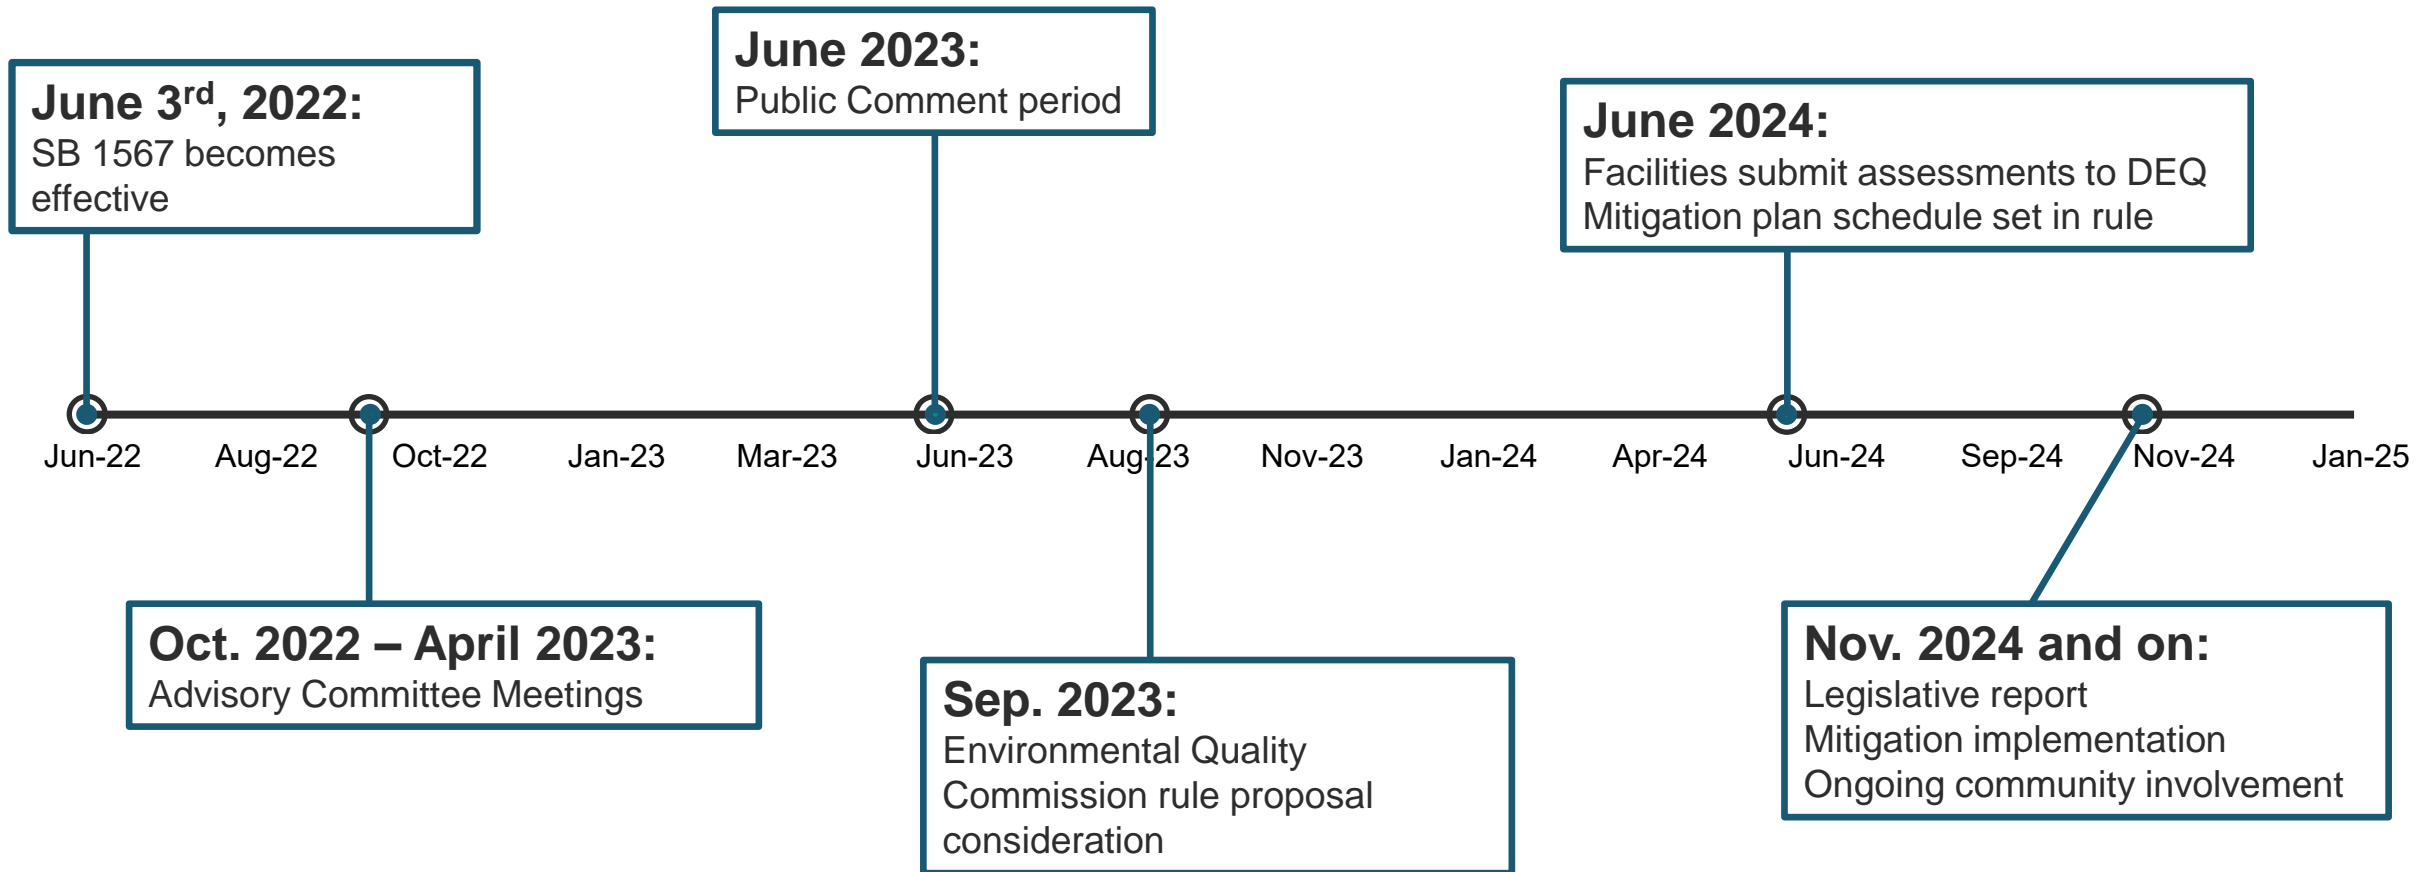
June 3$^{rd}$, 2022:
SB 1567 becomes effective

June 2023:
Public Comment period

June 2024:
Facilities submit assessments to DEQ
Mitigation plan schedule set in rule

Jun-22 Aug-22 Oct-22 Jan-23 Mar-23 Jun-23 Aug-23 Nov-23 Jan-24 Apr-24 Jun-24 Sep-24 Nov-24 Jan-25

Oct. 2022 – April 2023:
Advisory Committee Meetings

Sep. 2023:
Environmental Quality Commission rule proposal consideration

Nov. 2024 and on:
Legislative report
Mitigation implementation
Ongoing community involvement